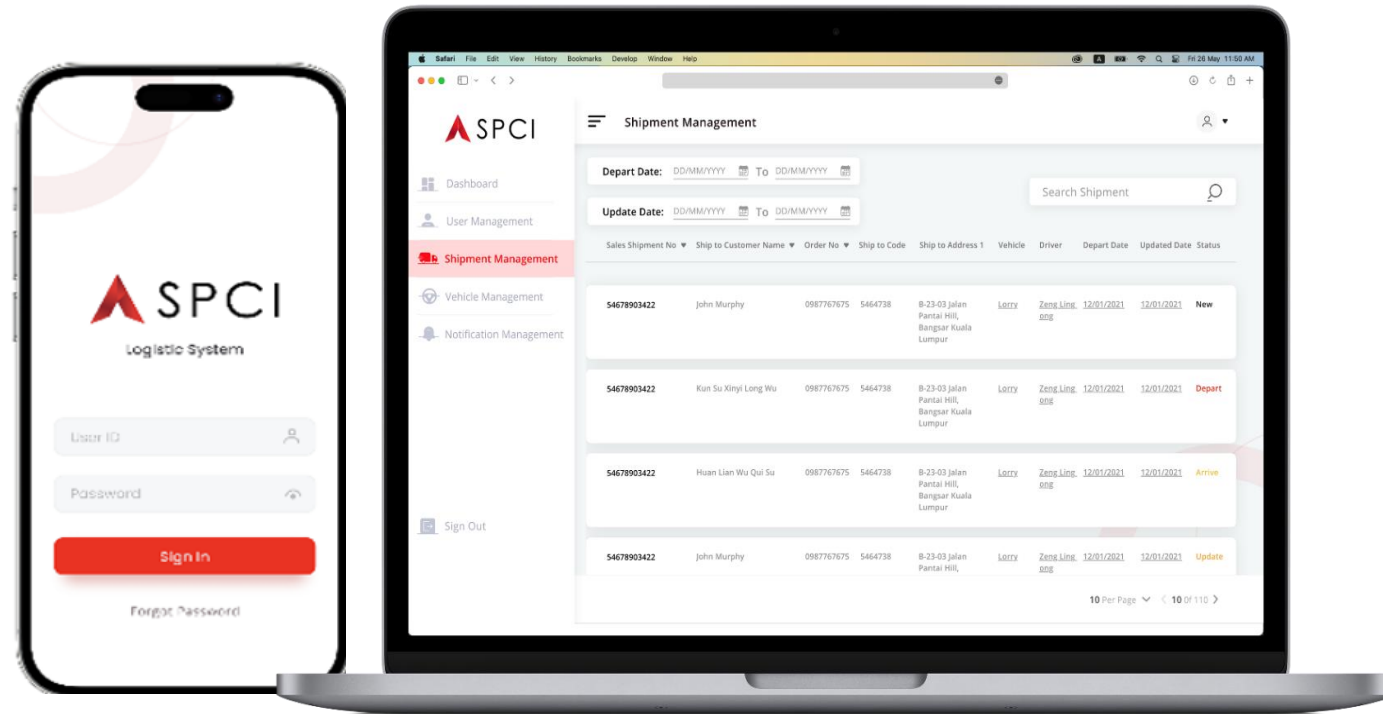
SPCI

Logistic System

User ID

Password

Sign In

Forgot Password

Safari File Edit View History Bookmarks Develop Window Help

Fri 26 May 11:50 AM

SPCI

Dashboard

User Management

Shipment Management

Vehicle Management

Notification Management

Sign Out

Shipment Management

Depart Date: DD/MM/YYYY To DD/MM/YYYY

Update Date: DD/MM/YYYY To DD/MM/YYYY

Search Shipment

| Sales Shipment No | Ship to Customer Name | Order No | Ship to Code | Ship to Address 1 | Vehicle | Driver | Depart Date | Updated Date | Status |
|---|---|---|---|---|---|---|---|---|---|
| 54678903422 | John Murphy | 0987767675 | 5464738 | B-23-03 Jalan Pantai Hill, Bangsar Kuala Lumpur | Lorry | Zeng Ling ong | 12/01/2021 | 12/01/2021 | New |
| 54678903422 | Kun Su Xinyi Long Wu | 0987767675 | 5464738 | B-23-03 Jalan Pantai Hill, Bangsar Kuala Lumpur | Lorry | Zeng Ling ong | 12/01/2021 | 12/01/2021 | Depart |
| 54678903422 | Huan Lian Wu Qui Su | 0987767675 | 5464738 | B-23-03 Jalan Pantai Hill, Bangsar Kuala Lumpur | Lorry | Zeng Ling ong | 12/01/2021 | 12/01/2021 | Arrive |
| 54678903422 | John Murphy | 0987767675 | 5464738 | B-23-03 Jalan Pantai Hill, | Lorry | Zeng Ling ong | 12/01/2021 | 12/01/2021 | Update |

10 Per Page 10 of 110